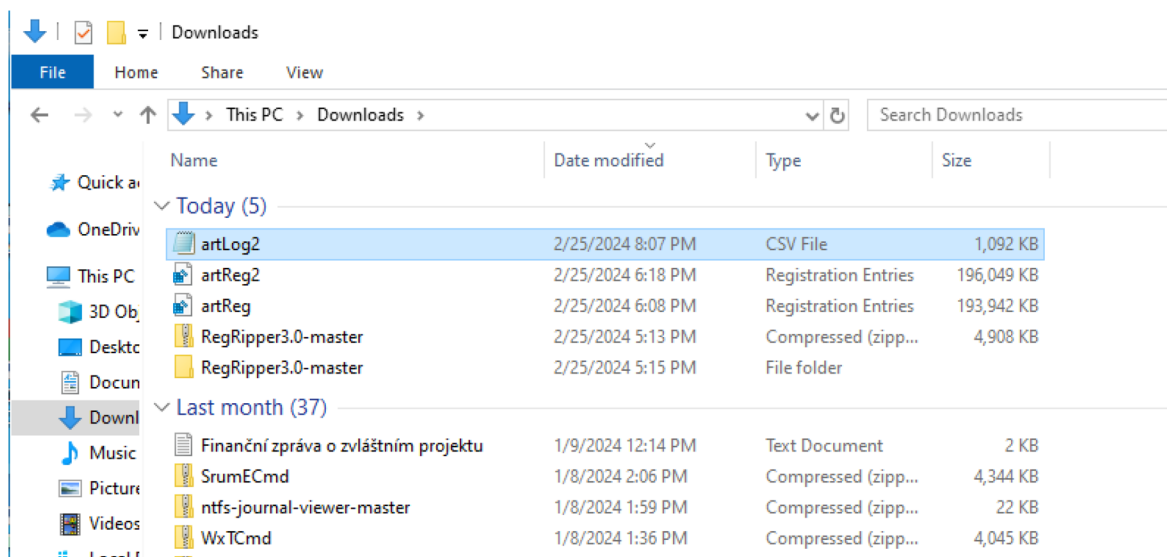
Downloads

File | Home | Share | View

This PC > Downloads >

Search Downloads

Quick ac
OneDriv
This PC
3D Ob
Deskto
Docun
Downl
Music
Picture
Videos
Local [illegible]

| Name | Date modified | Type | Size |
|---|---|---|---|
| Today (5) | | | |
| artLog2 | 2/25/2024 8:07 PM | CSV File | 1,092 KB |
| artReg2 | 2/25/2024 6:18 PM | Registration Entries | 196,049 KB |
| artReg | 2/25/2024 6:08 PM | Registration Entries | 193,942 KB |
| RegRipper3.0-master | 2/25/2024 5:13 PM | Compressed (zipp... | 4,908 KB |
| RegRipper3.0-master | 2/25/2024 5:15 PM | File folder | |
| Last month (37) | | | |
| Finanční zpráva o zvláštním projektu | 1/9/2024 12:14 PM | Text Document | 2 KB |
| SrumECmd | 1/8/2024 2:06 PM | Compressed (zipp... | 4,344 KB |
| ntfs-journal-viewer-master | 1/8/2024 1:59 PM | Compressed (zipp... | 22 KB |
| WxTCmd | 1/8/2024 1:36 PM | Compressed (zipp... | 4,045 KB |